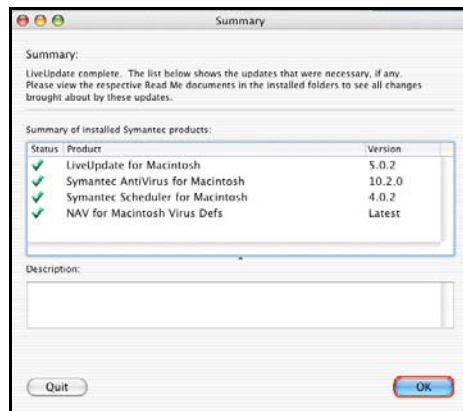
Summary

Summary:

LiveUpdate complete. The list below shows the updates that were necessary, if any. Please view the respective Read Me documents in the installed folders to see all changes brought about by these updates.

Summary of installed Symantec products:

| Status | Product | Version |
|---|---|---|
| ✓ | LiveUpdate for Macintosh | 5.0.2 |
| ✓ | Symantec AntiVirus for Macintosh | 10.2.0 |
| ✓ | Symantec Scheduler for Macintosh | 4.0.2 |
| ✓ | NAV for Macintosh Virus Defs | Latest |

Description:

Quit

OK